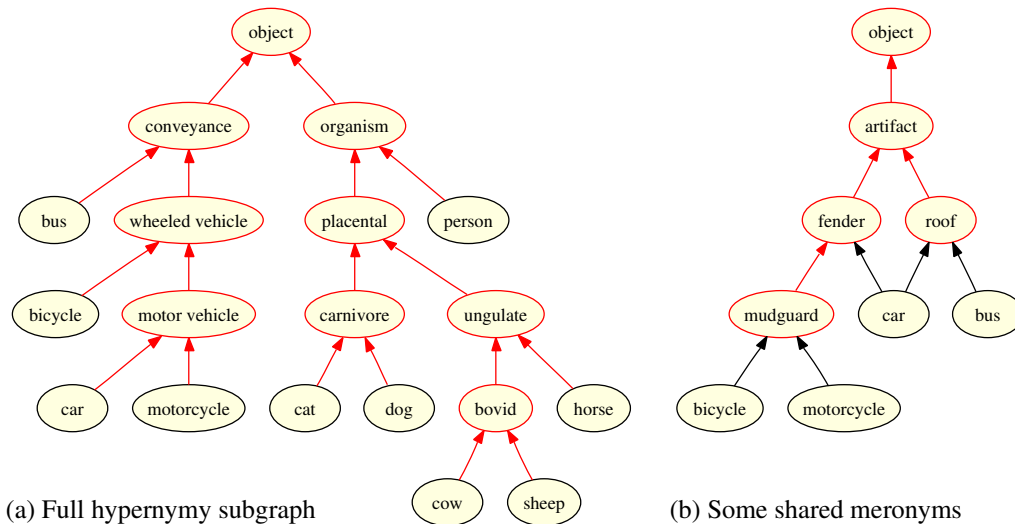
object
conveyance
organism
bus
wheeled vehicle
placental
person
bicycle
motor vehicle
carnivore
ungulate
car
motorcycle
cat
dog
bovid
horse
cow
sheep

(a) Full hypernymy subgraph

object
artifact
fender
roof
mudguard
car
bus
bicycle
motorcycle

(b) Some shared meronyms